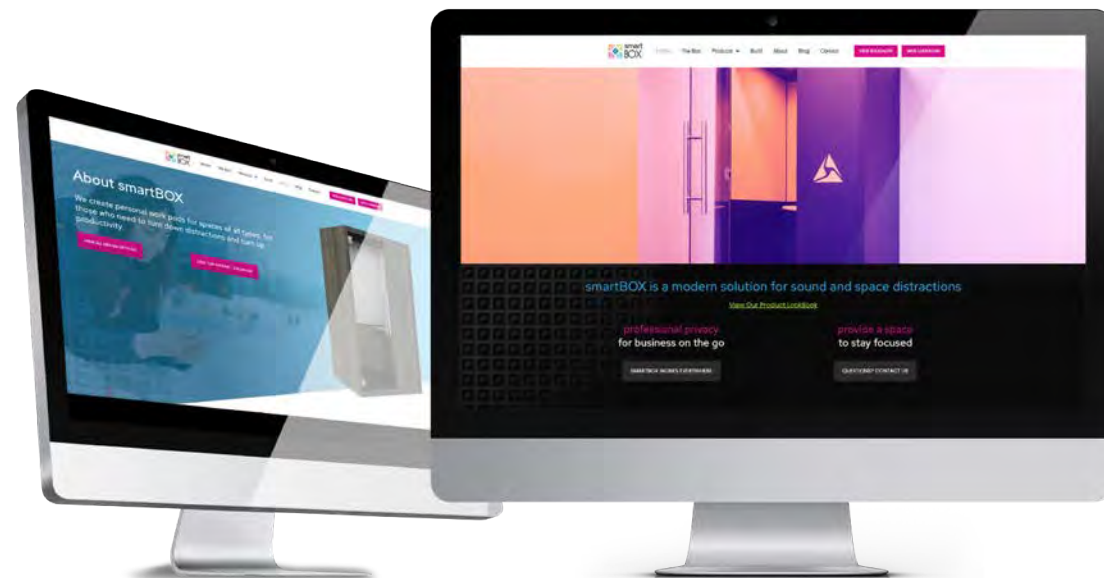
smart BOX Home Shop Products About Blog Contact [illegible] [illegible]

About smartBOX

We create personal work pods for spaces of all types, for those who need to tune down distractions and turn up productivity.

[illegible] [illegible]

smart BOX Home The Box Products Build About Blog Contact VIEW BROCHURE VIEW LOOKBOOK

smartBOX is a modern solution for sound and space distractions

View Our Product Lookbook

professional privacy
for business on the go

SMARTBOX WORKS EVERYWHERE

provide a space
to stay focused

QUESTIONS? CONTACT US